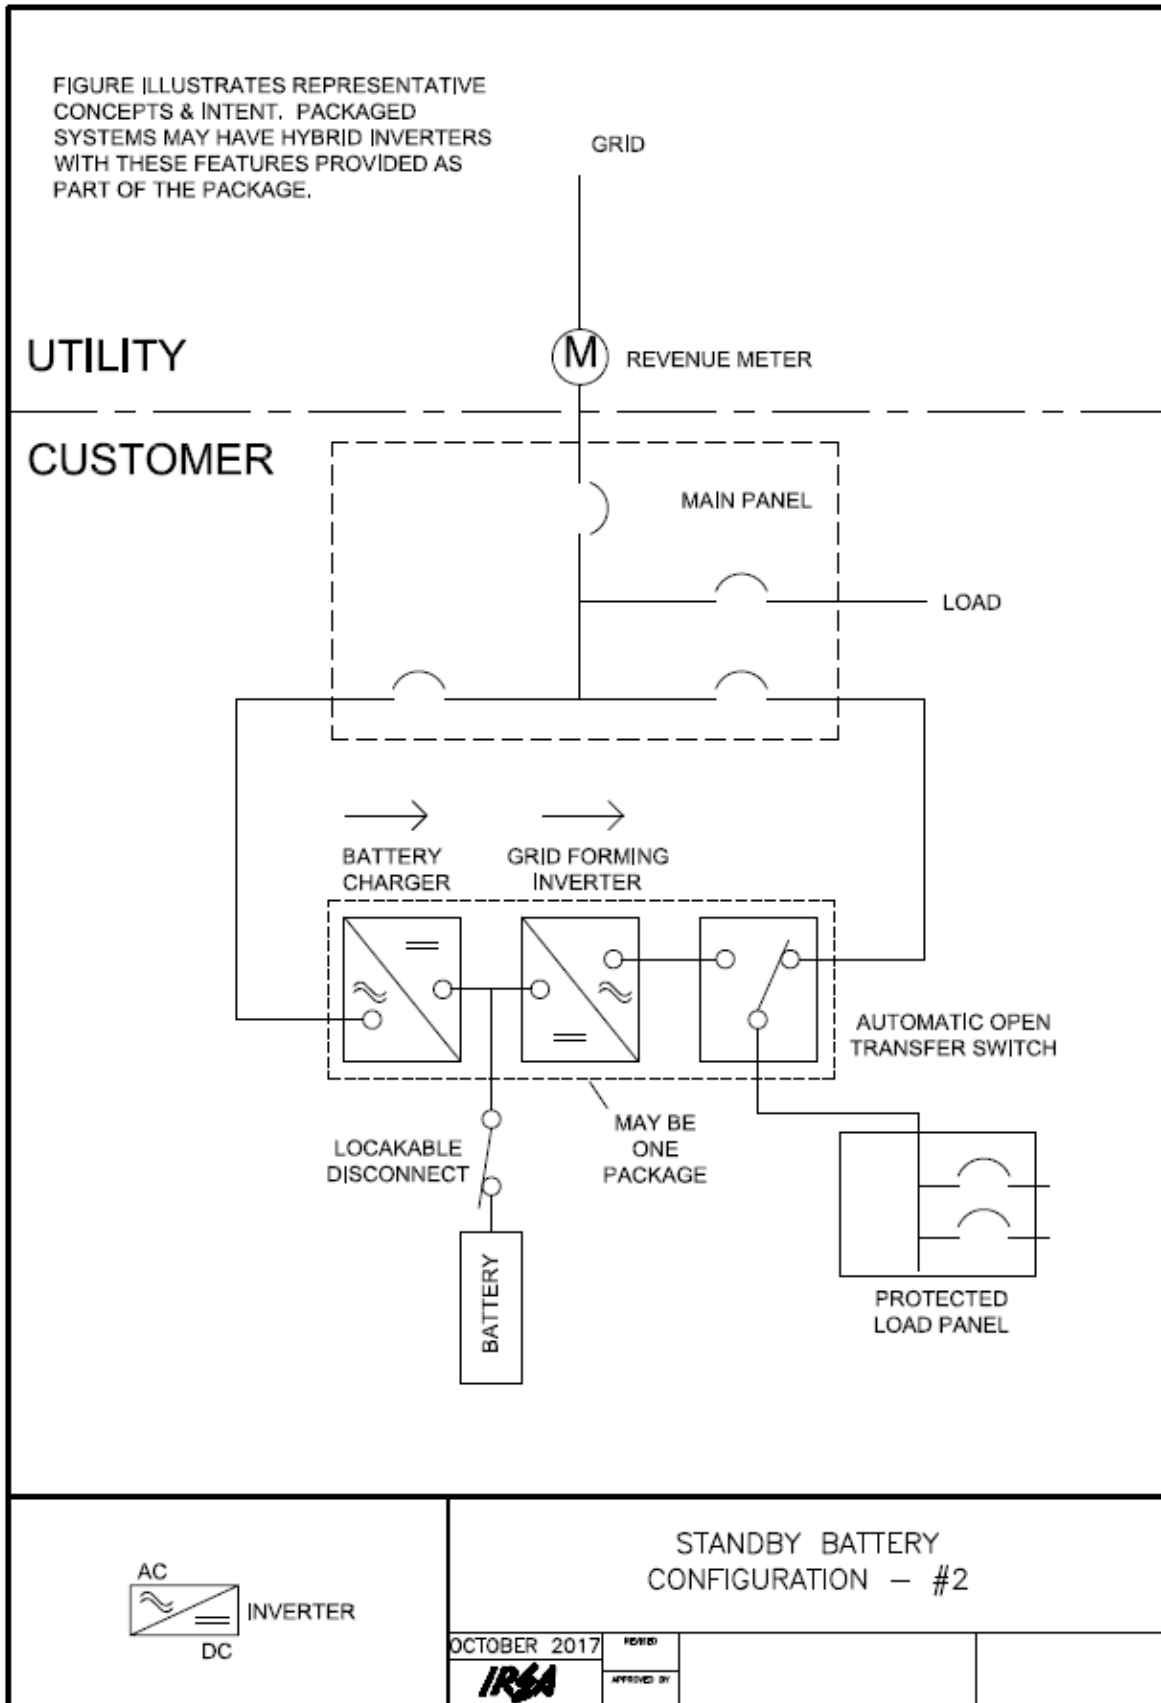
FIGURE ILLUSTRATES REPRESENTATIVE CONCEPTS & INTENT. PACKAGED SYSTEMS MAY HAVE HYBRID INVERTERS WITH THESE FEATURES PROVIDED AS PART OF THE PACKAGE.

GRID

UTILITY

M

REVENUE METER

CUSTOMER

MAIN PANEL

LOAD

BATTERY CHARGER

GRID FORMING INVERTER

AUTOMATIC OPEN TRANSFER SWITCH

MAY BE ONE PACKAGE

LOCAKABLE DISCONNECT

BATTERY

PROTECTED LOAD PANEL

AC

INVERTER

DC

STANDBY BATTERY CONFIGURATION – #2

OCTOBER 2017

REVISED

IREA

APPROVED BY